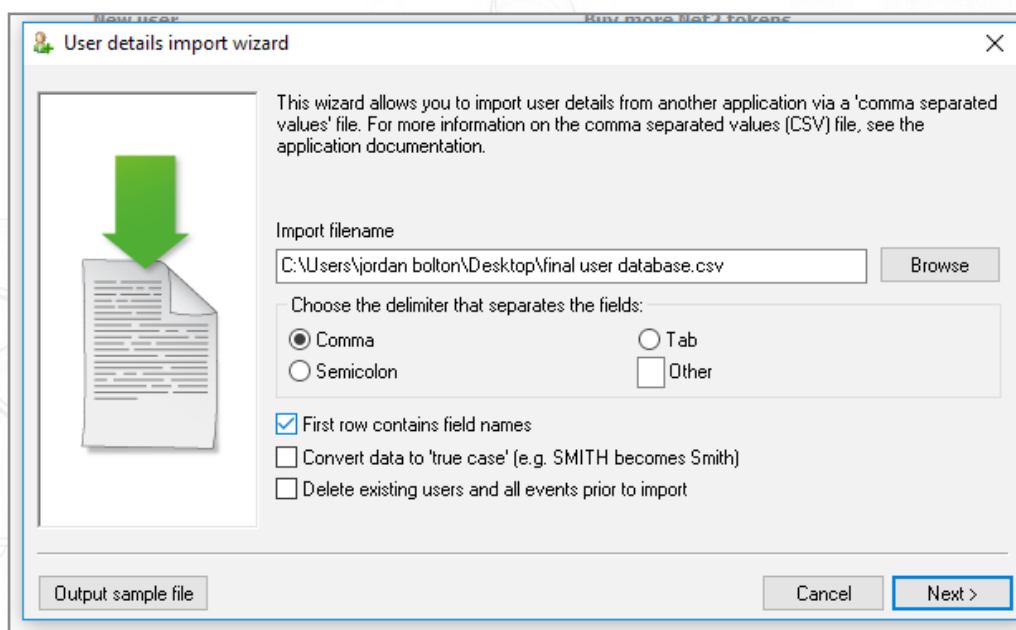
New user
Buy more Net2 tokens

User details import wizard

This wizard allows you to import user details from another application via a 'comma separated values' file. For more information on the comma separated values (CSV) file, see the application documentation.

Import filename

C:\Users\jordan bolton\Desktop\final user database.csv

Browse

Choose the delimiter that separates the fields:

Comma

Tab

Semicolon

Other

First row contains field names

Convert data to 'true case' (e.g. SMITH becomes Smith)

Delete existing users and all events prior to import

Output sample file

Cancel

Next >